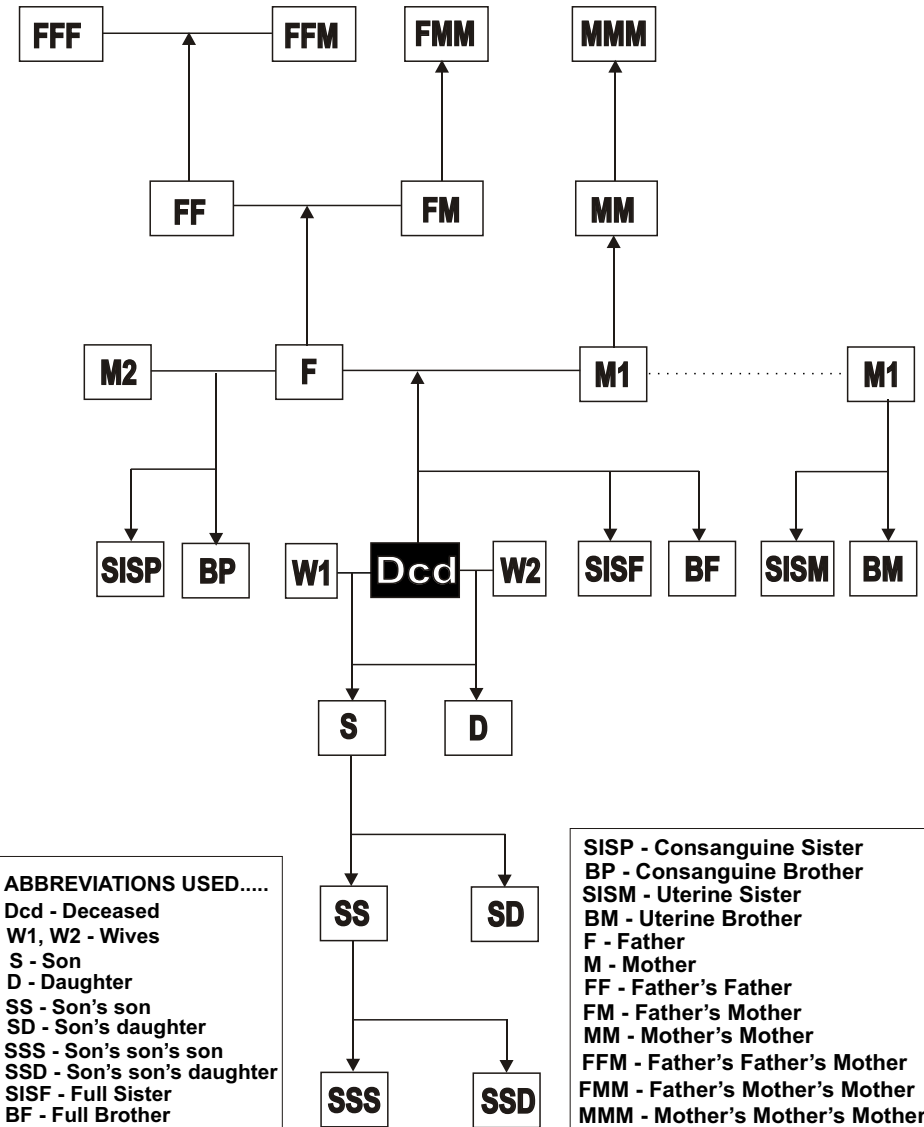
FFF

FFM

FMM

MMM

FF

FM

MM

M2

F

M1

M1

SISP

BP

W1

Dcd

W2

SISF

BF

SISM

BM

S

D

SS

SD

SSS

SSD

ABBREVIATIONS USED.....
Dcd - Deceased
W1, W2 - Wives
S - Son
D - Daughter
SS - Son's son
SD - Son's daughter
SSS - Son's son's son
SSD - Son's son's daughter
SISF - Full Sister
BF - Full Brother

SISP - Consanguine Sister
BP - Consanguine Brother
SISM - Uterine Sister
BM - Uterine Brother
F - Father
M - Mother
FF - Father's Father
FM - Father's Mother
MM - Mother's Mother
FFM - Father's Father's Mother
FMM - Father's Mother's Mother
MMM - Mother's Mother's Mother